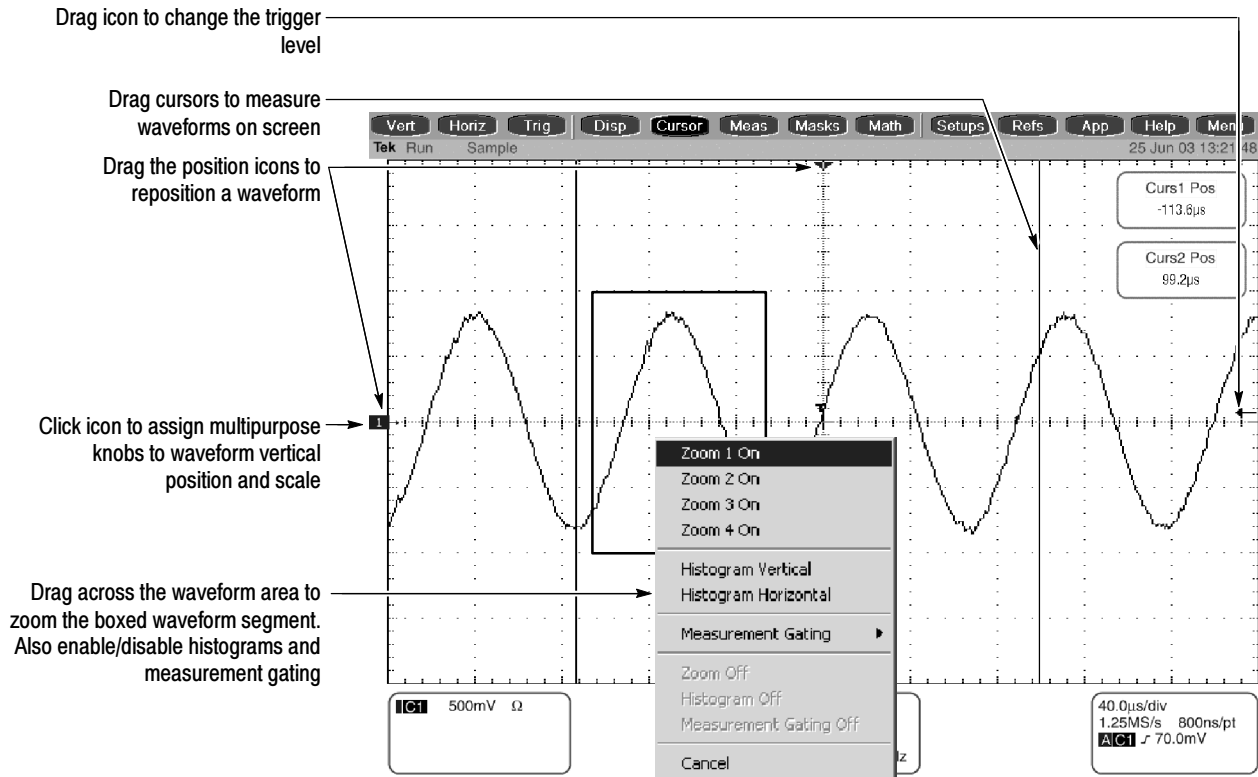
Drag icon to change the trigger level

Drag cursors to measure waveforms on screen

Drag the position icons to reposition a waveform

Click icon to assign multipurpose knobs to waveform vertical position and scale

Drag across the waveform area to zoom the boxed waveform segment. Also enable/disable histograms and measurement gating

Vert Horiz Trig Disp Cursor Meas Masks Math Setups Refs App Help Men

Tek Run Sample 25 Jun 03 13:21 48

Curs1 Pos
-113.6µs

Curs2 Pos
99.2µs

1

Zoom 1 On
Zoom 2 On
Zoom 3 On
Zoom 4 On
Histogram Vertical
Histogram Horizontal
Measurement Gating
Zoom Off
Histogram Off
Measurement Gating Off
Cancel

C1 500mV Ω

lz

40.0µs/div
1.25MS/s 800ns/pt
A C1 ⨍ 70.0mV